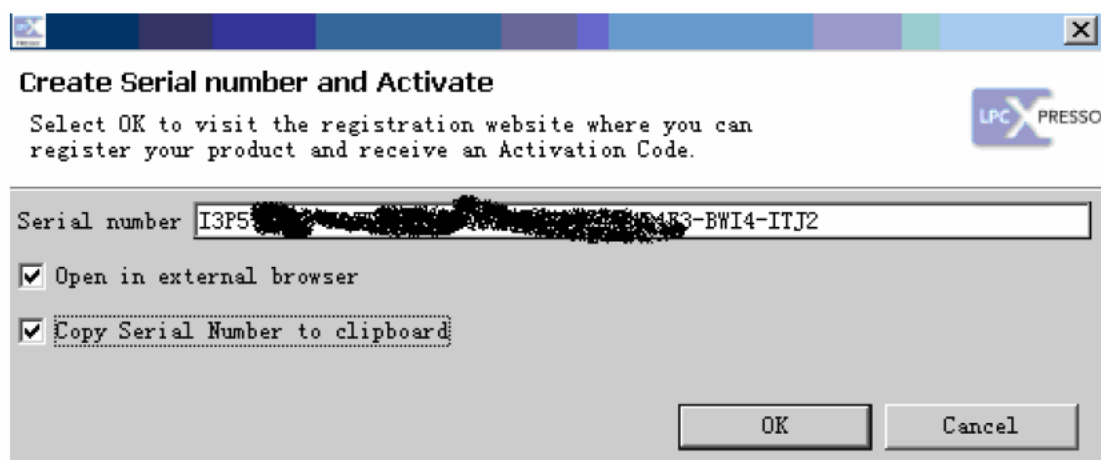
Create Serial number and Activate

Select OK to visit the registration website where you can register your product and receive an Activation Code.

LPC X PRESSO

Serial number I3P5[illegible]3-BWI4-ITJ2

Open in external browser

Copy Serial Number to clipboard

OK

Cancel